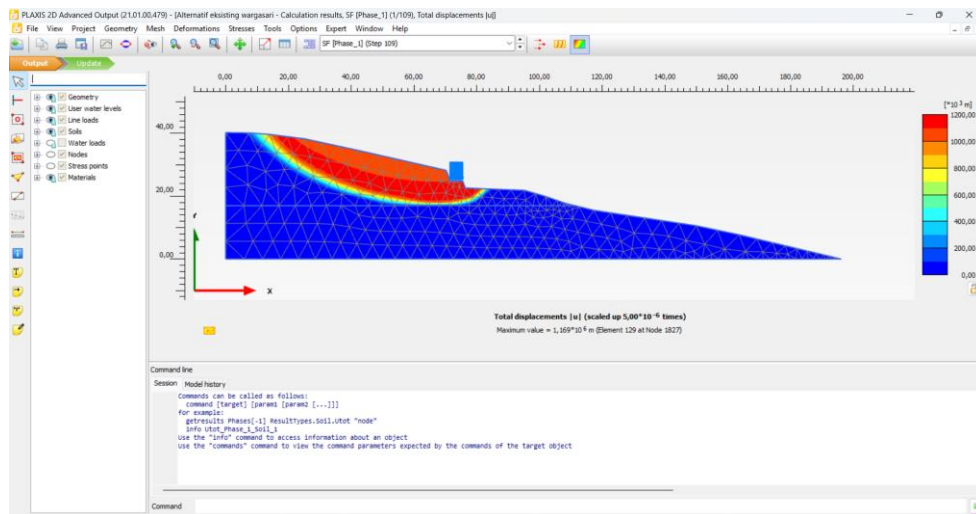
PLAXIS 2D Advanced Output (21.01.00.479) - [Alternatif eksisting wargasari - Calculation results, SF [Phase_1] (1/109), Total displacements |u|]

File View Project Geometry Mesh Deformations Stresses Tools Options Expert Window Help

SF [Phase_1] (Step 109)

Output Update

Geometry
User water levels
Line loads
Soils
Water loads
Nodes
Stress points
Materials

0,00 20,00 40,00 60,00 80,00 100,00 120,00 140,00 160,00 180,00 200,00

40,00
20,00
0,00

y
x

[*10$^3$ m]
1200,00
1000,00
800,00
600,00
400,00
200,00
0,00

Total displacements |u| (scaled up 5,00*10$^{-6}$ times)
Maximum value = 1,169*10$^6$ m (Element 129 at Node 1827)

Command line
Session Model history

Commands can be called as follows:
command [target] [param1 [param2 [...]]]
for example:
getresults Phases[-1] ResultTypes.Soil.Utot "node"
info Utot_Phase_1_Soil_1
Use the "info" command to access information about an object
Use the "commands" command to view the command parameters expected by the commands of the target object

Command